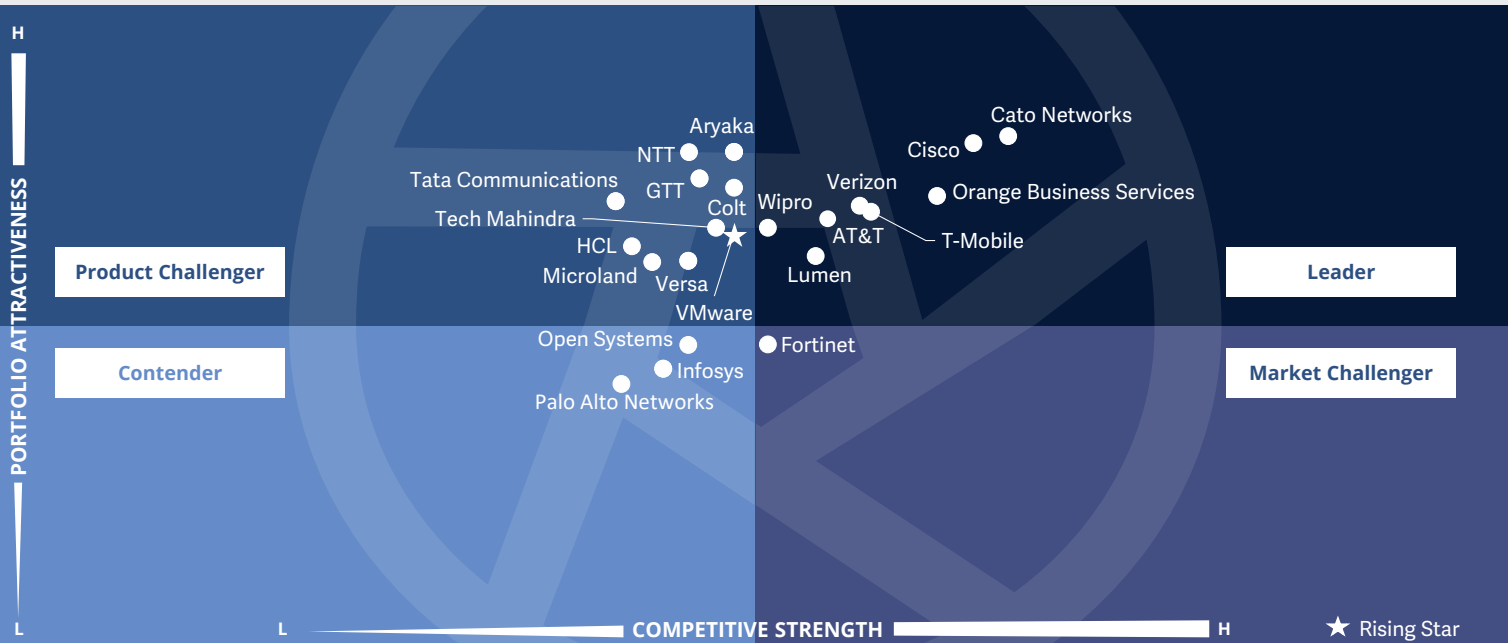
H

PORTFOLIO ATTRACTIVENESS

L

Product Challenger

Leader

Contender

Market Challenger

Aryaka
NTT
Tata Communications
GTT
Colt
Tech Mahindra
HCL
Microland
Versa
VMware
Wipro
Verizon
Cisco
Cato Networks
Orange Business Services
AT&T
T-Mobile
Lumen
Open Systems
Infosys
Palo Alto Networks
Fortinet

L

COMPETITIVE STRENGTH

H

★ Rising Star